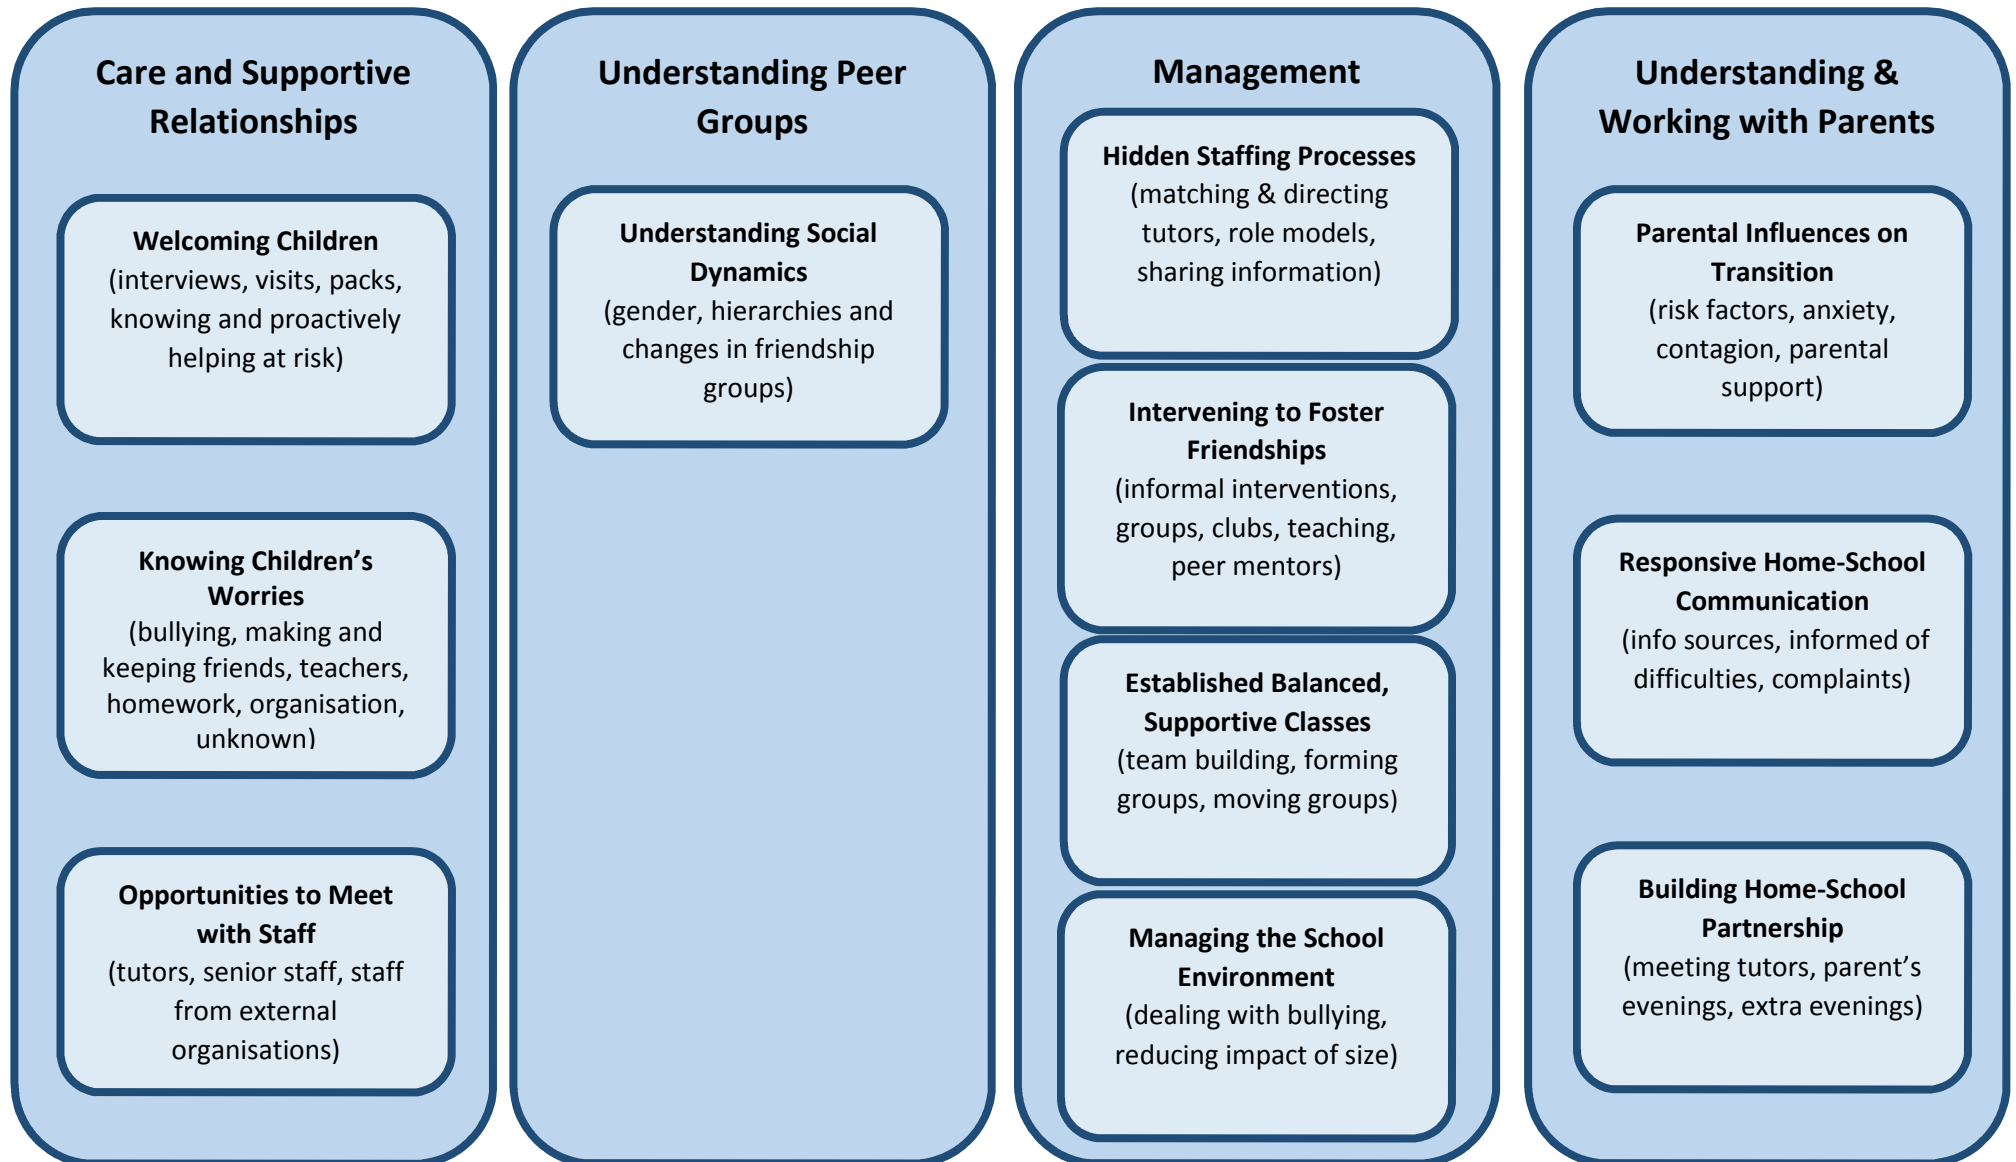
Care and Supportive Relationships

Welcoming Children
(interviews, visits, packs, knowing and proactively helping at risk)

Knowing Children's Worries
(bullying, making and keeping friends, teachers, homework, organisation, unknown)

Opportunities to Meet with Staff
(tutors, senior staff, staff from external organisations)

Understanding Peer Groups

Understanding Social Dynamics
(gender, hierarchies and changes in friendship groups)

Management

Hidden Staffing Processes
(matching & directing tutors, role models, sharing information)

Intervening to Foster Friendships
(informal interventions, groups, clubs, teaching, peer mentors)

Established Balanced, Supportive Classes
(team building, forming groups, moving groups)

Managing the School Environment
(dealing with bullying, reducing impact of size)

Understanding & Working with Parents

Parental Influences on Transition
(risk factors, anxiety, contagion, parental support)

Responsive Home-School Communication
(info sources, informed of difficulties, complaints)

Building Home-School Partnership
(meeting tutors, parent's evenings, extra evenings)